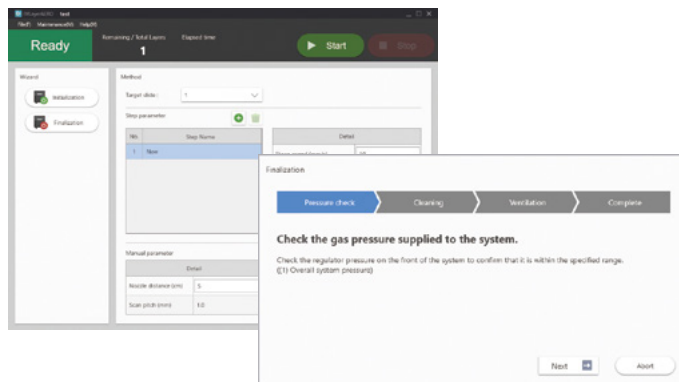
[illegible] - test

File(F) Maintenance(M) Help(H)

Ready

Remaining / Total Layers

1

Elapsed time

Start

Stop

Wizard

Initialization

Finalization

Method

Target slide :

1

Step parameter

| No. | Step Name |
|---|---|
| 1 | New |

Detail

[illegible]

10

Manual parameter

Detail

| Nozzle distance (cm) | 5 |
|---|---|
| Scan pitch (mm) | 1.0 |

Finalization

Pressure check

Cleaning

Ventilation

Complete

Check the gas pressure supplied to the system.

Check the regulator pressure on the front of the system to confirm that it is within the specified range.
([1] Overall system pressure)

Next

Abort